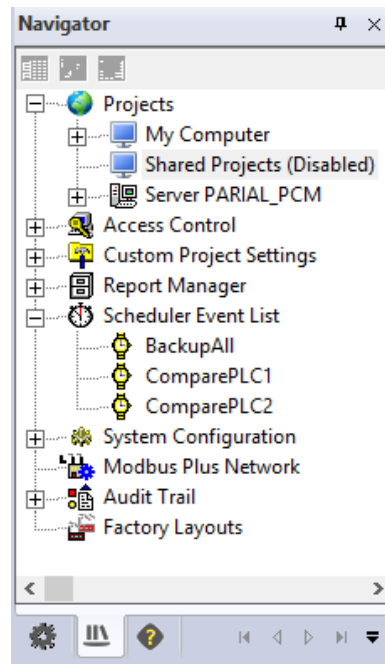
Navigator

Projects
My Computer
Shared Projects (Disabled)
Server PARIAL_PCM
Access Control
Custom Project Settings
Report Manager
Scheduler Event List
BackupAll
ComparePLC1
ComparePLC2
System Configuration
Modbus Plus Network
Audit Trail
Factory Layouts